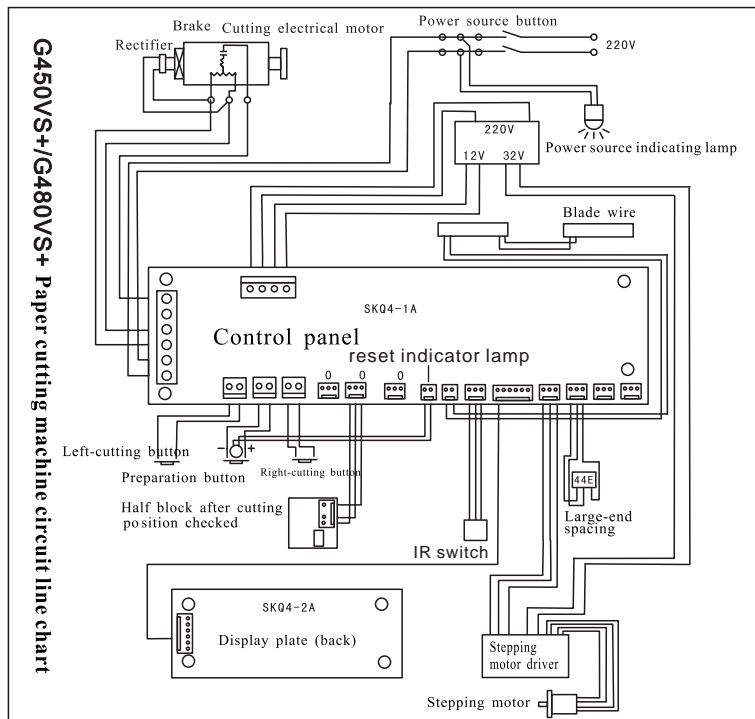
G450VS+/G480VS+ Paper cutting machine circuit line chart

Brake

Cutting electrical motor

Rectifier

Power source button

220V

Power source indicating lamp

220V

12V

32V

Blade wire

SKQ4-1A

Control panel

reset indicator lamp

0

0

0

+

Left-cutting button

Preparation button

Right-cutting button

Half block after cutting position checked

44E

Large-end spacing

IR switch

SKQ4-2A

Display plate (back)

Stepping motor driver

Stepping motor